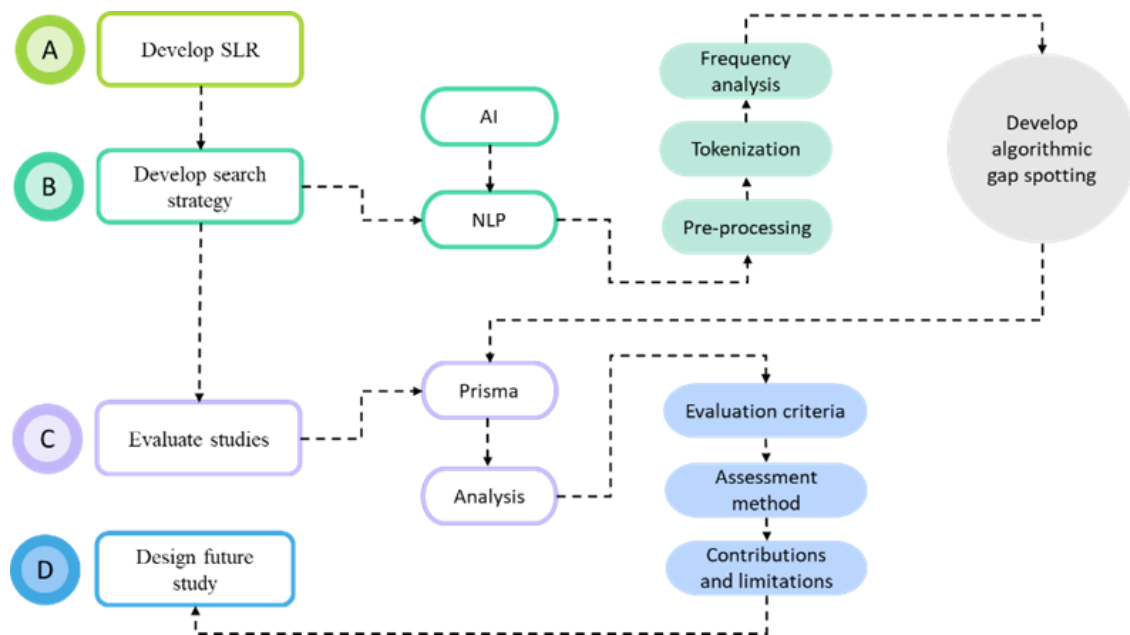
A
Develop SLR

B
Develop search strategy

AI

NLP

Frequency analysis

Tokenization

Pre-processing

Develop algorithmic gap spotting

C
Evaluate studies

Prisma

Analysis

Evaluation criteria

Assessment method

Contributions and limitations

D
Design future study